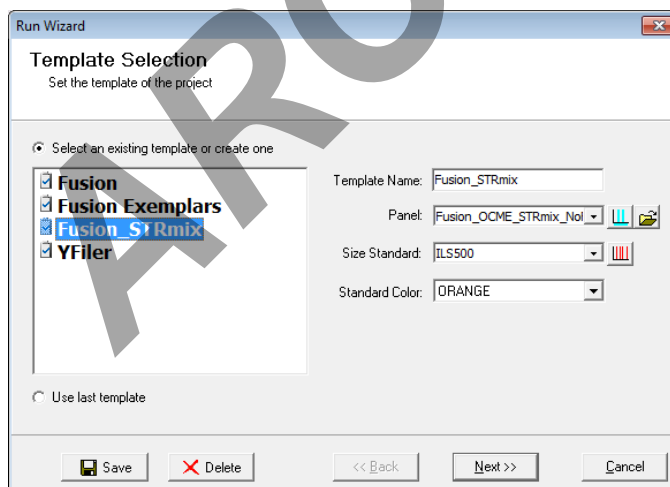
Run Wizard

Template Selection
Set the template of the project

Select an existing template or create one

Fusion
Fusion Exemplars
Fusion_STRmix
YFiler

Template Name: Fusion_STRmix

Panel: Fusion_OCME_STRmix_No

Size Standard: ILS500

Standard Color: ORANGE

Use last template

Save
Delete
<< Back
Next >>
Cancel

ARC